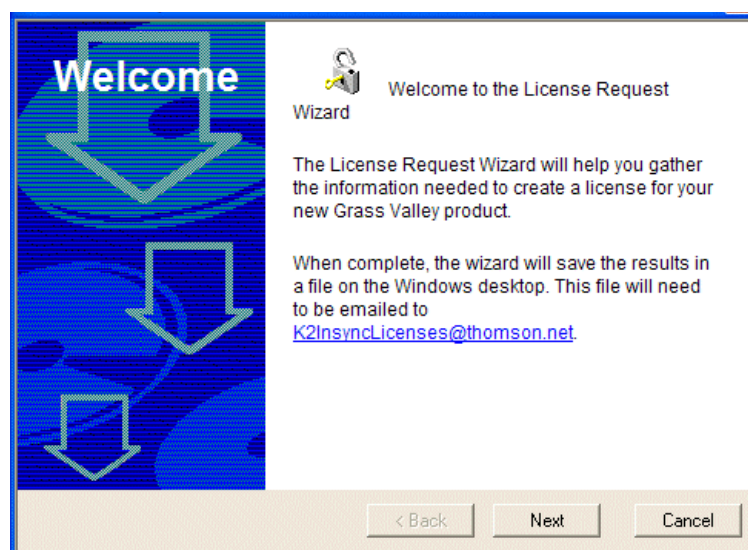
Welcome

Welcome to the License Request Wizard

The License Request Wizard will help you gather the information needed to create a license for your new Grass Valley product.

When complete, the wizard will save the results in a file on the Windows desktop. This file will need to be emailed to K2InsyncLicenses@thomson.net.

< Back
Next
Cancel